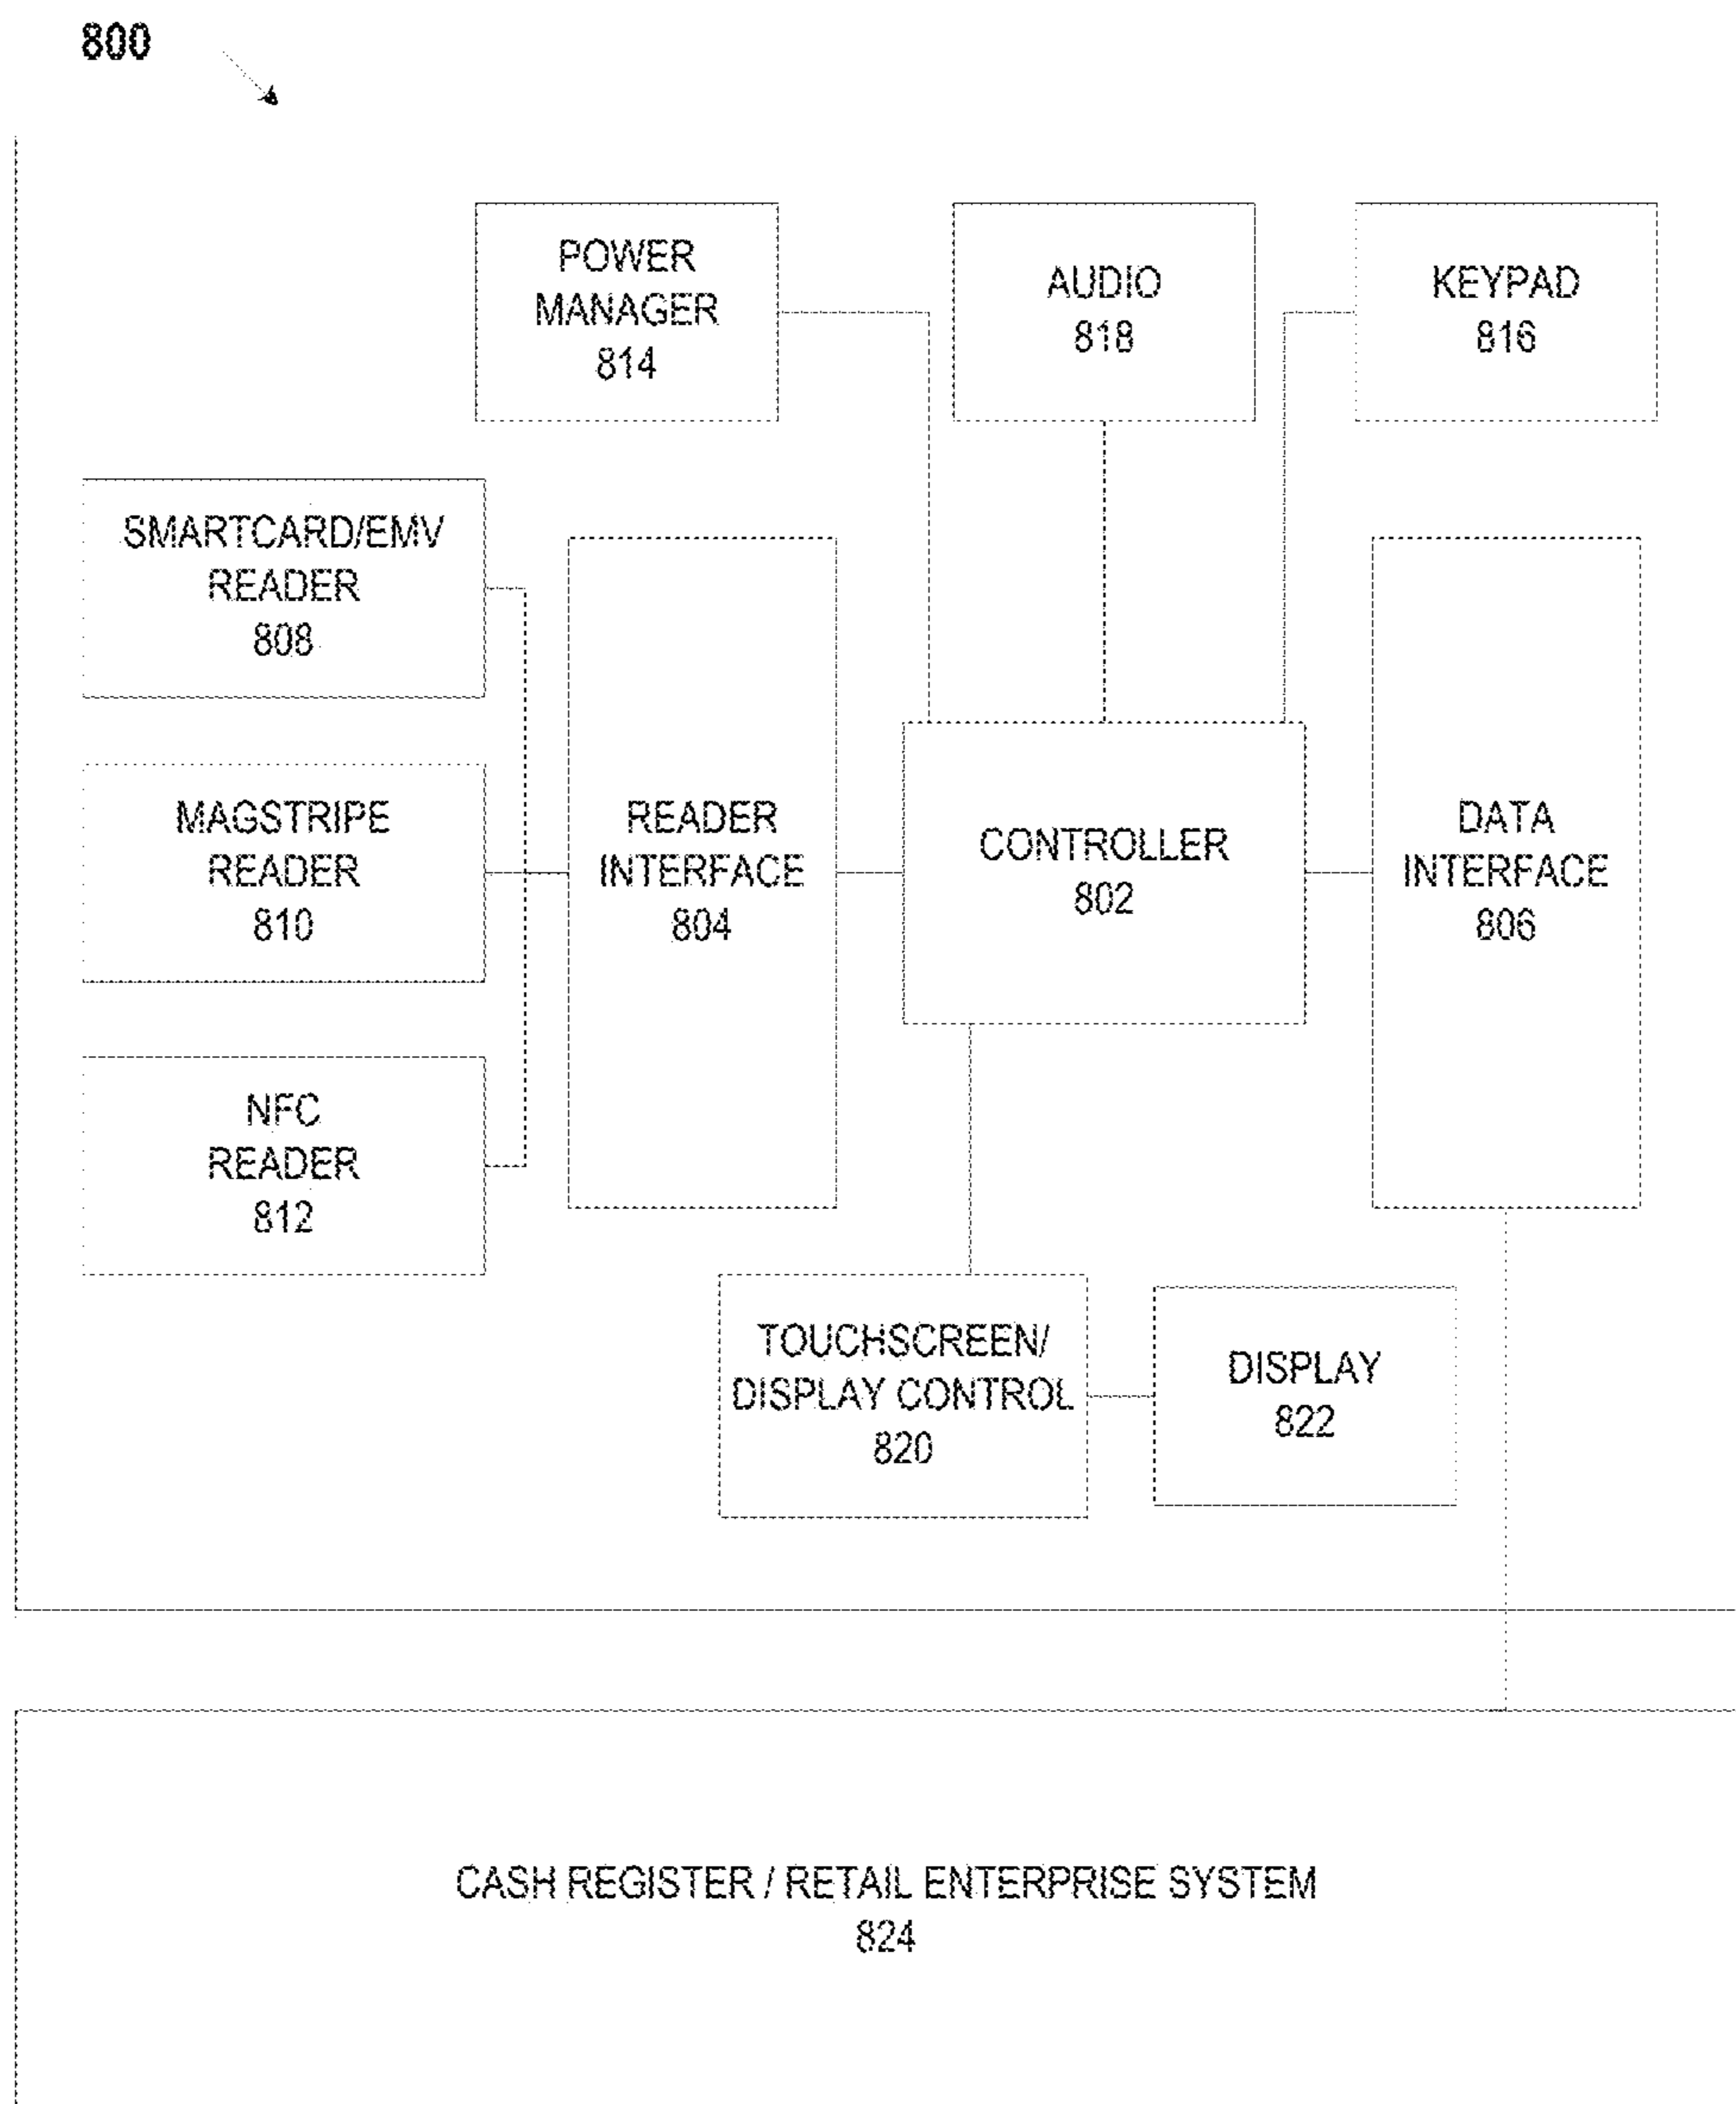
800

POWER MANAGER 814

AUDIO 818

KEYPAD 816

SMARTCARD/EMV READER 808

MAGSTRIPE READER 810

NFC READER 812

READER INTERFACE 804

CONTROLLER 802

DATA INTERFACE 806

TOUCHSCREEN/ DISPLAY CONTROL 820

DISPLAY 822

CASH REGISTER / RETAIL ENTERPRISE SYSTEM 824